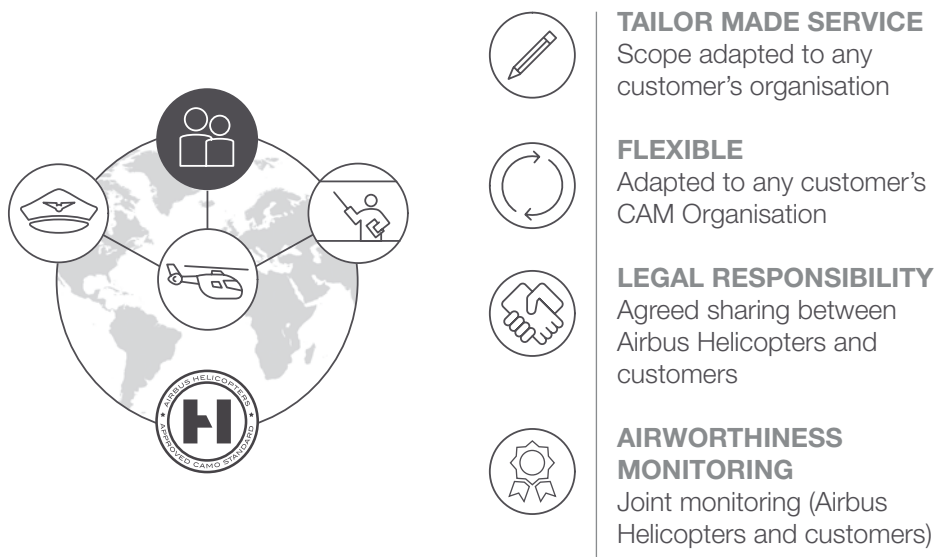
AIRBUS HELICOPTERS
APPROVED CAMO STANDARD

TAILOR MADE SERVICE
Scope adapted to any customer's organisation

FLEXIBLE
Adapted to any customer's CAM Organisation

LEGAL RESPONSIBILITY
Agreed sharing between Airbus Helicopters and customers

AIRWORTHINESS MONITORING
Joint monitoring (Airbus Helicopters and customers)